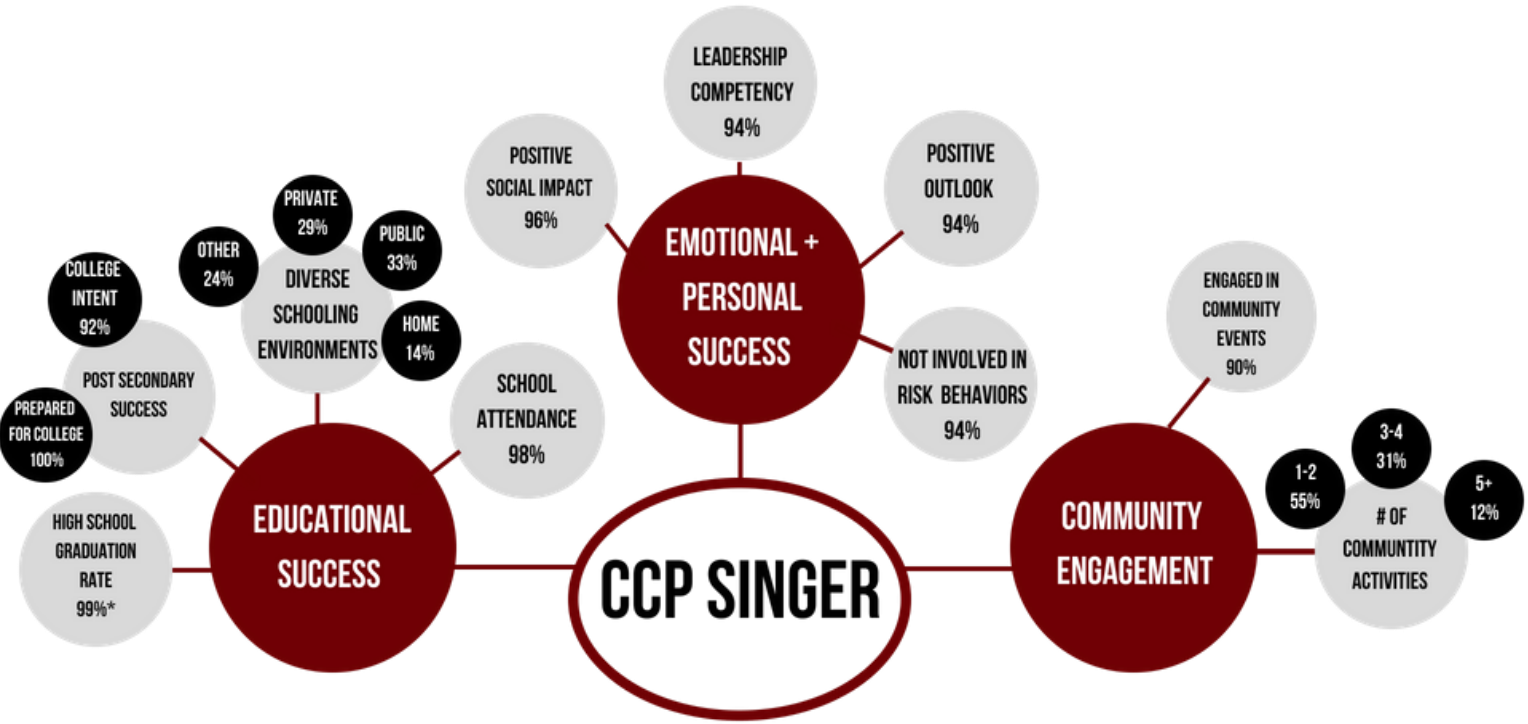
CCP SINGER

EMOTIONAL + PERSONAL SUCCESS

LEADERSHIP COMPETENCY 94%

POSITIVE SOCIAL IMPACT 96%

POSITIVE OUTLOOK 94%

NOT INVOLVED IN RISK BEHAVIORS 94%

EDUCATIONAL SUCCESS

DIVERSE SCHOOLING ENVIRONMENTS

PRIVATE 29%

OTHER 24%

PUBLIC 33%

HOME 14%

POST SECONDARY SUCCESS

COLLEGE INTENT 92%

PREPARED FOR COLLEGE 100%

SCHOOL ATTENDANCE 98%

HIGH SCHOOL GRADUATION RATE 99%*

COMMUNITY ENGAGEMENT

ENGAGED IN COMMUNITY EVENTS 90%

# OF COMMUNTITY ACTIVITIES

1-2 55%

3-4 31%

5+ 12%